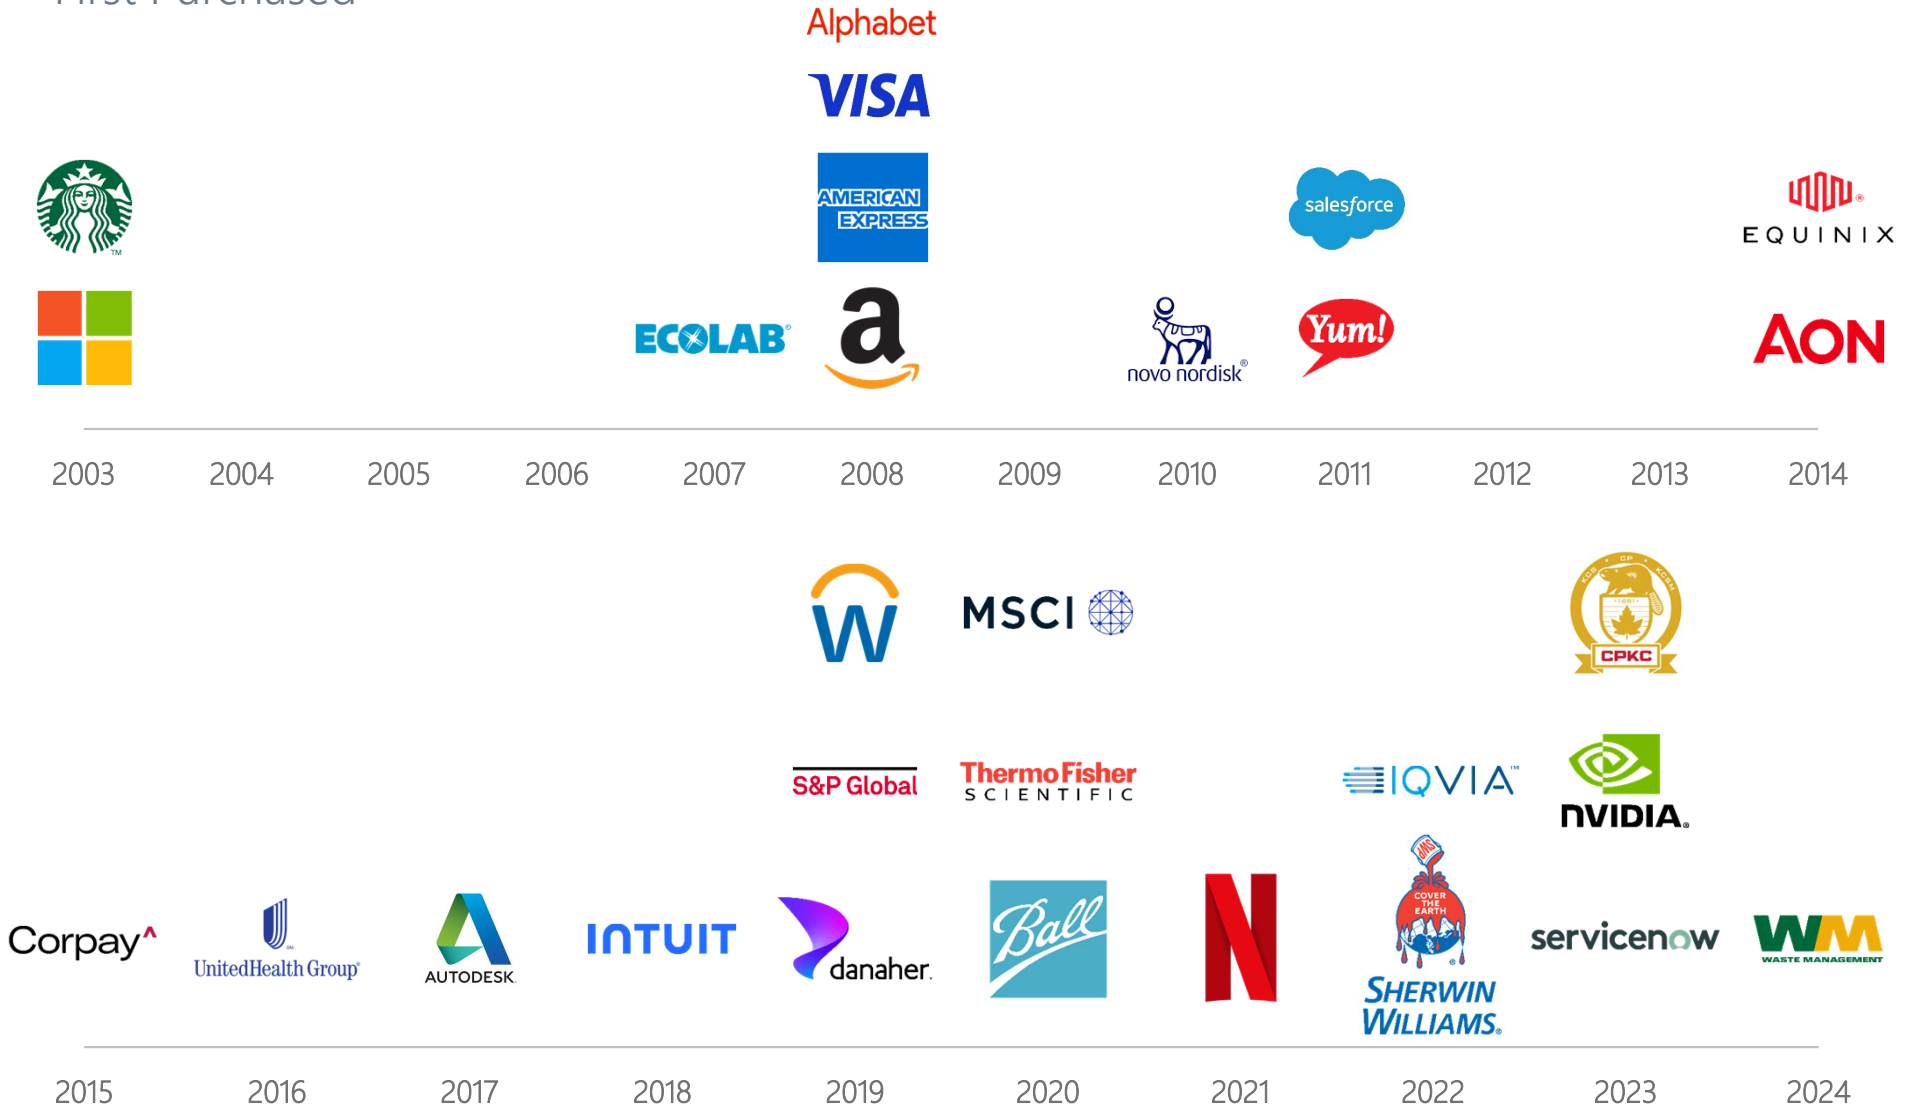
Alphabet

VISA

AMERICAN EXPRESS

ECOLAB

a

novo nordisk

salesforce

Yum!

EQUINIX

AON

2003 2004 2005 2006 2007 2008 2009 2010 2011 2012 2013 2014

W

MSCI

CPKC

S&P Global

ThermoFisher SCIENTIFIC

IQVIA

NVIDIA

Corpay

UnitedHealth Group

AUTODESK

INTUIT

danaher

Ball

N

COVER THE EARTH

SHERWIN WILLIAMS

servicenow

WM WASTE MANAGEMENT

2015 2016 2017 2018 2019 2020 2021 2022 2023 2024